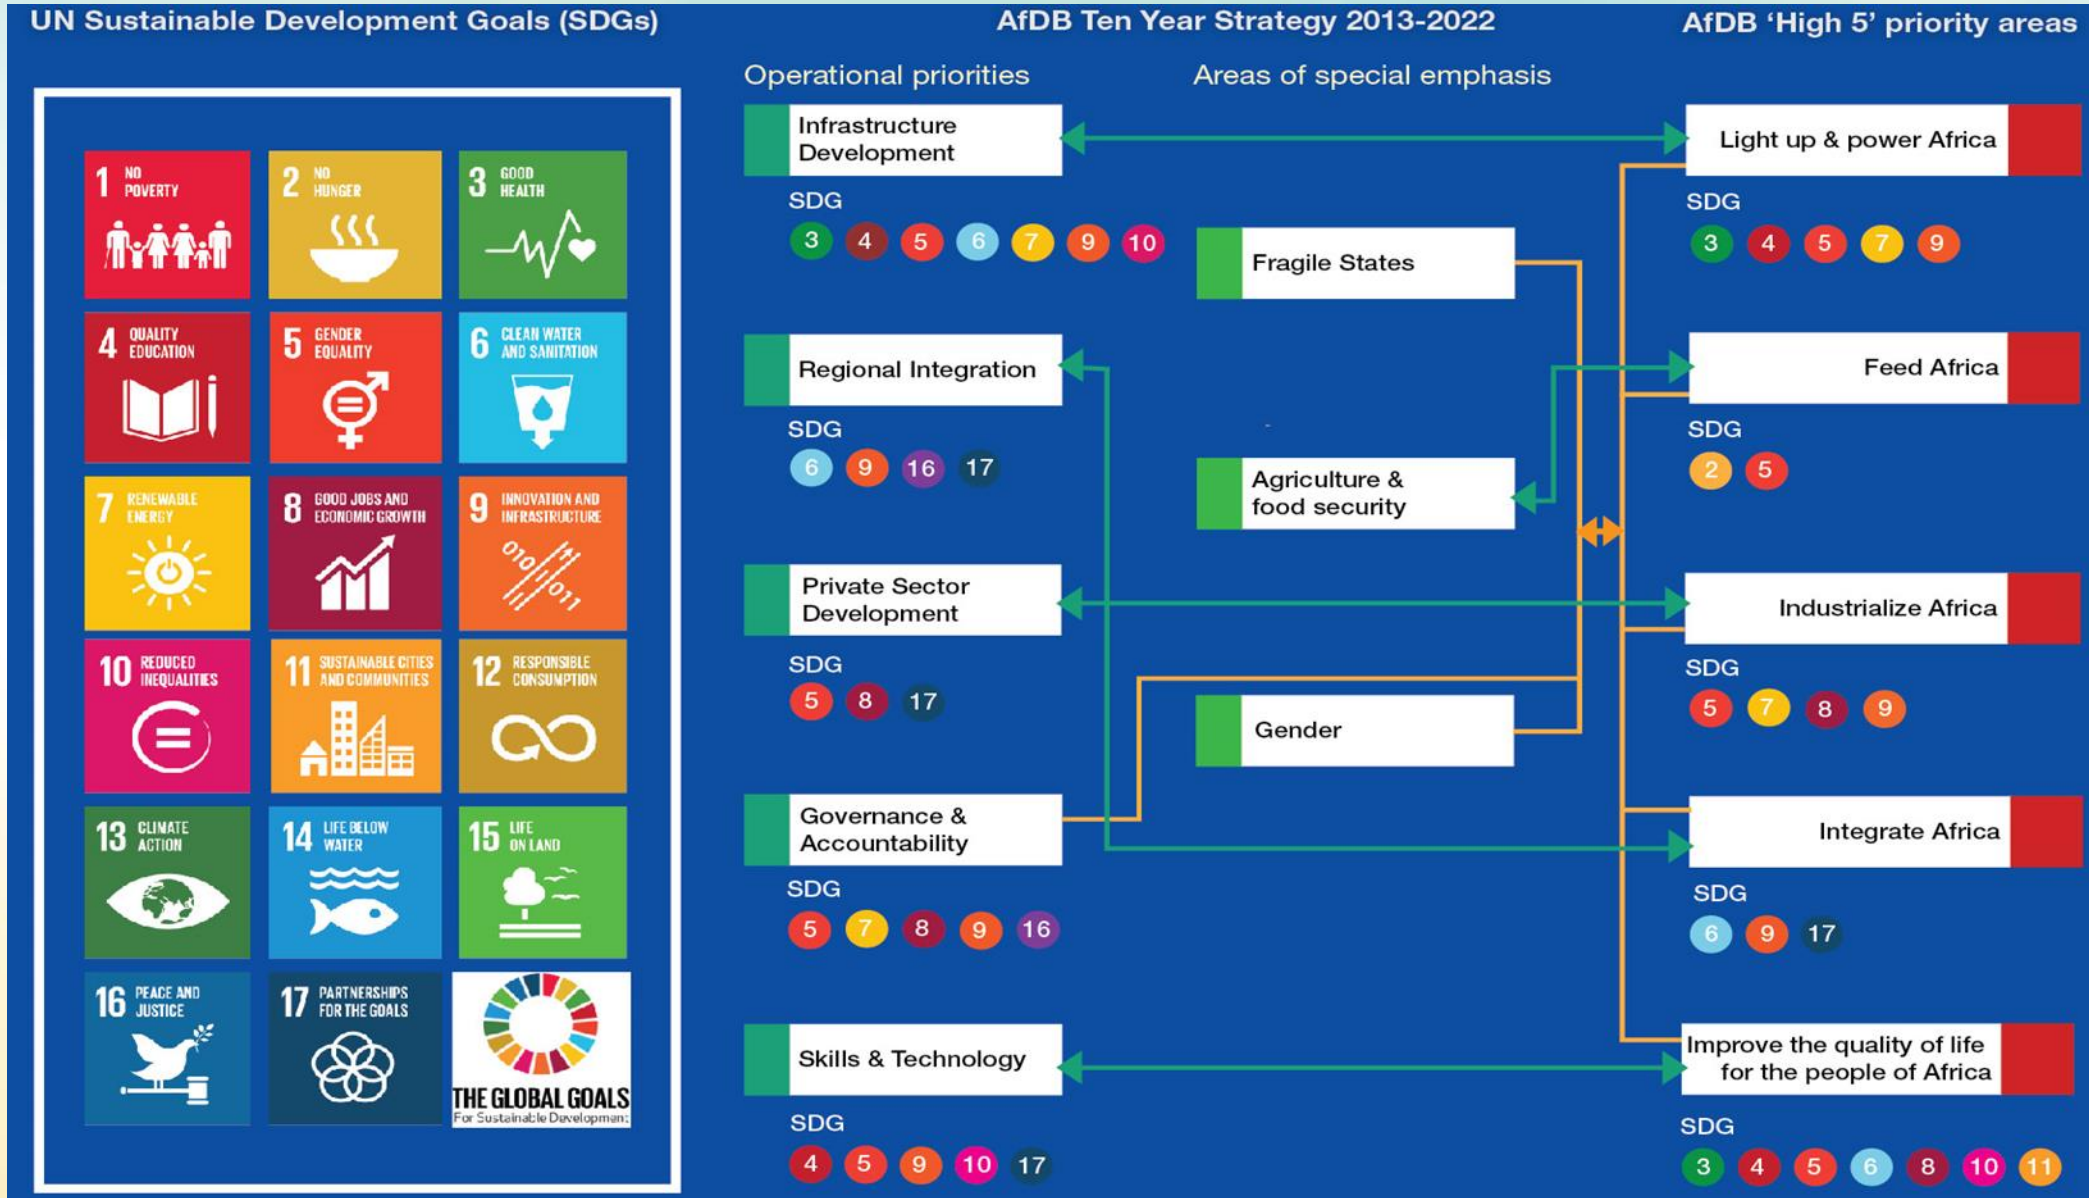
UN Sustainable Development Goals (SDGs)

1 NO POVERTY
2 NO HUNGER
3 GOOD HEALTH
4 QUALITY EDUCATION
5 GENDER EQUALITY
6 CLEAN WATER AND SANITATION
7 RENEWABLE ENERGY
8 GOOD JOBS AND ECONOMIC GROWTH
9 INNOVATION AND INFRASTRUCTURE
10 REDUCED INEQUALITIES
11 SUSTAINABLE CITIES AND COMMUNITIES
12 RESPONSIBLE CONSUMPTION
13 CLIMATE ACTION
14 LIFE BELOW WATER
15 LIFE ON LAND
16 PEACE AND JUSTICE
17 PARTNERSHIPS FOR THE GOALS
THE GLOBAL GOALS For Sustainable Development

AfDB Ten Year Strategy 2013-2022

Operational priorities

Infrastructure Development
SDG 3 4 5 6 7 9 10

Regional Integration
SDG 6 9 16 17

Private Sector Development
SDG 5 8 17

Governance & Accountability
SDG 5 7 8 9 16

Skills & Technology
SDG 4 5 9 10 17

Areas of special emphasis

Fragile States

Agriculture & food security

Gender

AfDB 'High 5' priority areas

Light up & power Africa
SDG 3 4 5 7 9

Feed Africa
SDG 2 5

Industrialize Africa
SDG 5 7 8 9

Integrate Africa
SDG 6 9 17

Improve the quality of life for the people of Africa
SDG 3 4 5 6 8 10 11